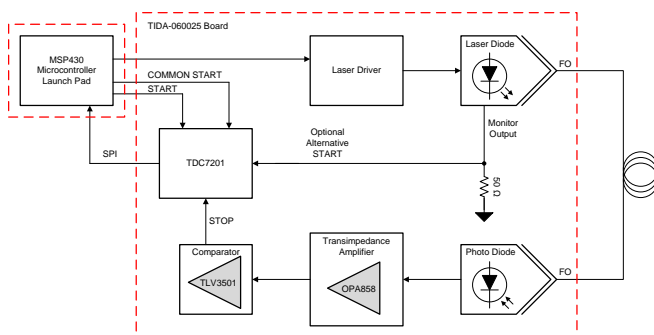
TIDA-060025 Board

MSP430 Microcontroller Launch Pad

COMMON START

START

Laser Driver

Laser Diode

FO

SPI

TDC7201

Optional Alternative START

Monitor Output

50 Ω

STOP

Comparator

TLV3501

Transimpedance Amplifier

OPA858

Photo Diode

FO